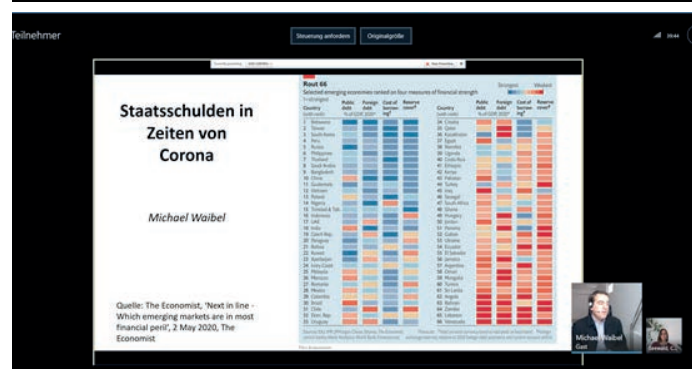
Teilnehmer

Steuerung anfordern

Originalgröße

Staatsschulden in Zeiten von Corona

Michael Waibel

Quelle: The Economist, 'Next in line - Which emerging markets are in most financial peril', 2 May 2020, The Economist

Rout 66

Selected emerging economies ranked on four measures of financial strength

Strongest

Weakest

| Country | Public debt | Foreign debt | Cost of borrowing | Reserve cover |
|---|---|---|---|---|
| 1 Botswana | | | | |
| 2 Taiwan | | | | |
| 3 South Korea | | | | |
| 4 Peru | | | | |
| 5 Russia | | | | |
| 6 Philippines | | | | |
| 7 Thailand | | | | |
| 8 Saudi Arabia | | | | |
| 9 Bangladesh | | | | |
| 10 China | | | | |
| 11 Guatemala | | | | |
| 12 Vietnam | | | | |
| 13 Poland | | | | |
| 14 Nigeria | | | | |
| 15 Trinidad & Tob. | | | | |
| 16 Indonesia | | | | |
| 17 UAE | | | | |
| 18 India | | | | |
| 19 Czech Rep. | | | | |
| 20 Uruguay | | | | |
| 21 Bolivia | | | | |
| 22 Kuwait | | | | |
| 23 Azerbaijan | | | | |
| 24 Ivory Coast | | | | |
| 25 Malaysia | | | | |
| 26 Mexico | | | | |
| 27 Romania | | | | |
| 28 Morocco | | | | |
| 29 Colombia | | | | |
| 30 Brazil | | | | |
| 31 Chile | | | | |
| 32 Dom. Rep. | | | | |
| 33 Uruguay | | | | |

| Country | Public debt | Foreign debt | Cost of borrowing | Reserve cover |
|---|---|---|---|---|
| 34 Croatia | | | | |
| 35 Qatar | | | | |
| 36 Kazakhstan | | | | |
| 37 Egypt | | | | |
| 38 Namibia | | | | |
| 39 Uganda | | | | |
| 40 Costa Rica | | | | |
| 41 Ethiopia | | | | |
| 42 Kenya | | | | |
| 43 Pakistan | | | | |
| 44 Turkey | | | | |
| 45 Iraq | | | | |
| 46 Senegal | | | | |
| 47 South Africa | | | | |
| 48 Ghana | | | | |
| 49 Hungary | | | | |
| 50 Jordan | | | | |
| 51 Panama | | | | |
| 52 Gabon | | | | |
| 53 Ukraine | | | | |
| 54 Ecuador | | | | |
| 55 El Salvador | | | | |
| 56 Jamaica | | | | |
| 57 Argentina | | | | |
| 58 Oman | | | | |
| 59 Mongolia | | | | |
| 60 Tunisia | | | | |
| 61 Sri Lanka | | | | |
| 62 Angola | | | | |
| 63 Bahrain | | | | |
| 64 Zambia | | | | |
| 65 Lebanon | | | | |
| 66 Venezuela | | | | |

Michael Waibel
Gast